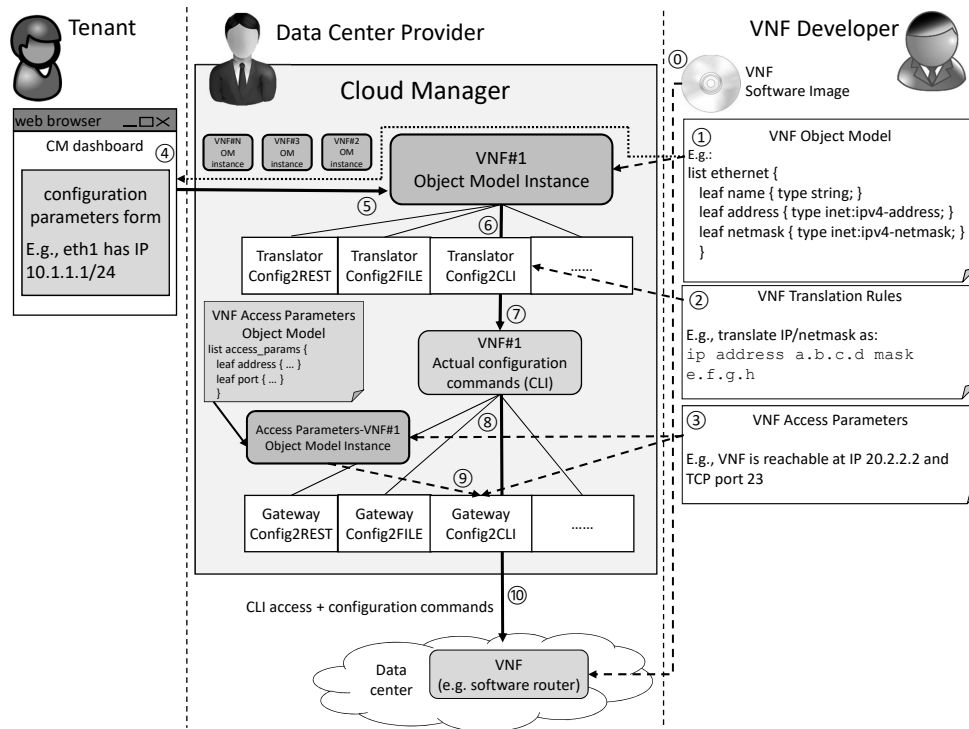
Tenant

Data Center Provider

VNF Developer

⓪ VNF Software Image

Cloud Manager

web browser

CM dashboard ④

configuration parameters form

E.g., eth1 has IP 10.1.1.1/24

VNF#N OM instance

VNF#3 OM instance

VNF#2 OM instance

VNF#1 Object Model Instance

⑤

⑥

Translator Config2REST

Translator Config2FILE

Translator Config2CLI

......

① VNF Object Model

E.g.:
list ethernet {
leaf name { type string; }
leaf address { type inet:ipv4-address; }
leaf netmask { type inet:ipv4-netmask; }
}

② VNF Translation Rules

E.g., translate IP/netmask as:
ip address a.b.c.d mask e.f.g.h

VNF Access Parameters Object Model
list access_params {
leaf address { ... }
leaf port { ... }
}

⑦

VNF#1 Actual configuration commands (CLI)

⑧

Access Parameters-VNF#1 Object Model Instance

③ VNF Access Parameters

E.g., VNF is reachable at IP 20.2.2.2 and TCP port 23

⑨

Gateway Config2REST

Gateway Config2FILE

Gateway Config2CLI

......

⑩

CLI access + configuration commands

Data center

VNF (e.g. software router)